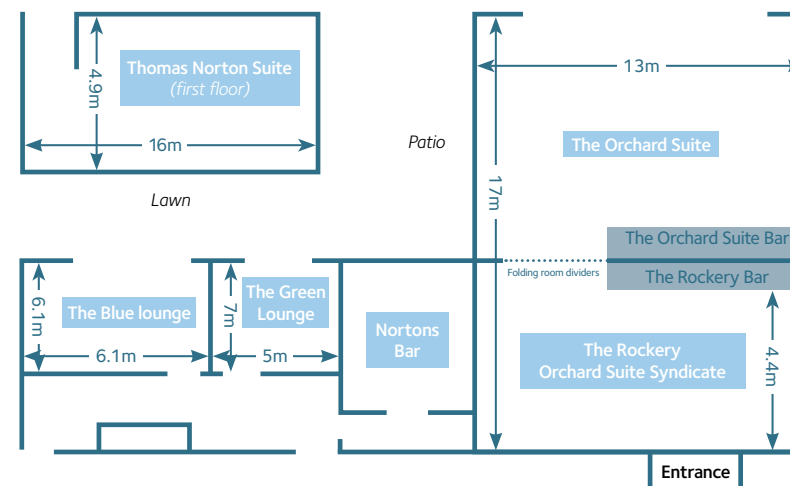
4.9m

Thomas Norton Suite
(first floor)

16m

Lawn

Patio

13m

17m

The Orchard Suite

The Orchard Suite Bar

Folding room dividers

The Rockery Bar

6.1m

The Blue lounge

6.1m

7m

The Green Lounge

5m

Nortons Bar

The Rockery
Orchard Suite Syndicate

4.4m

Entrance